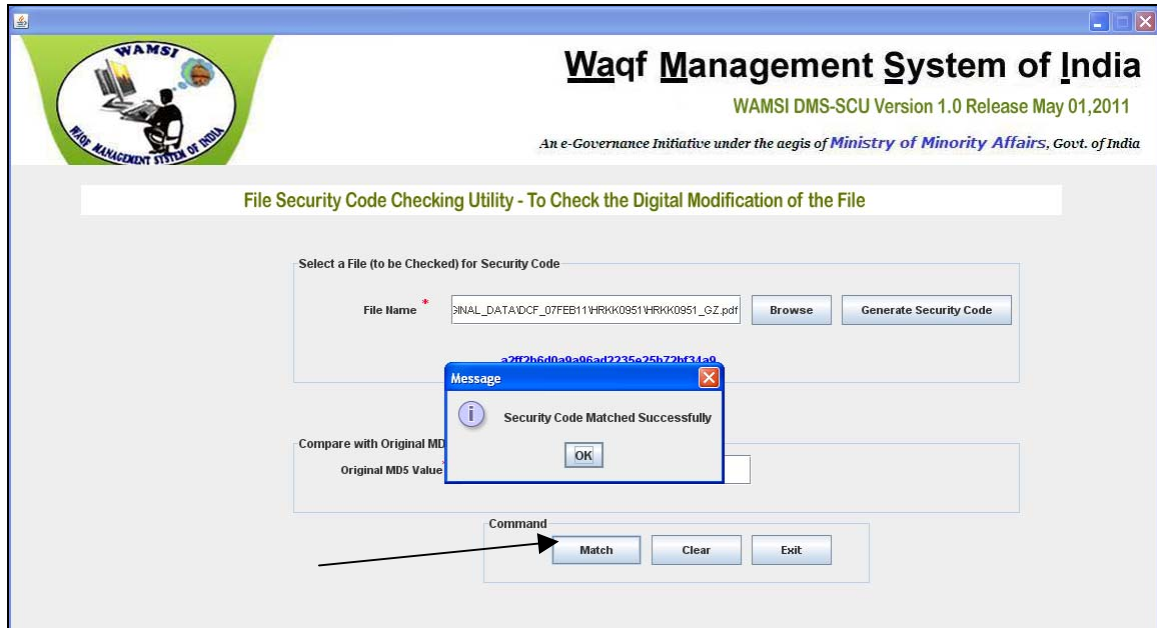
WAMSI

WAQF MANAGEMENT SYSTEM OF INDIA

Waqf Management System of India

WAMSI DMS-SCU Version 1.0 Release May 01,2011

An e-Governance Initiative under the aegis of Ministry of Minority Affairs, Govt. of India

File Security Code Checking Utility - To Check the Digital Modification of the File

Select a File (to be Checked) for Security Code

File Name *

GINAL_DATA\DCF_07FEB11\HRKK0951\HRKK0951_GZ.pdf

Browse

Generate Security Code

a2ff2b6d0a9a96ad2235e25b72bf34a9

Message

Security Code Matched Successfully

OK

Compare with Original MD

Original MD5 Value

Command

Match

Clear

Exit